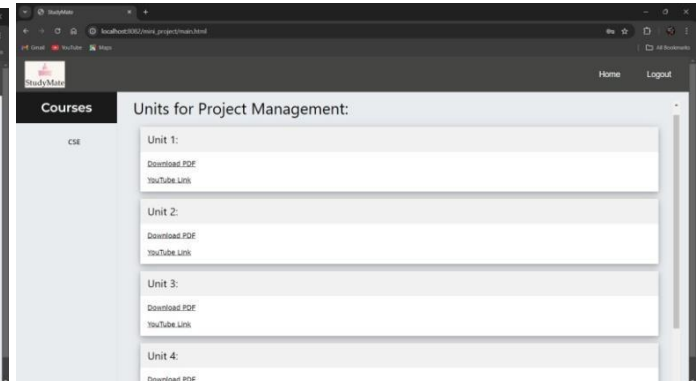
StudyMate
localhost:8082/mini_project/main.html
Gmail YouTube Maps
All Bookmarks

StudyMate
Home Logout

Courses
CSE

Units for Project Management:

Unit 1:
Download PDF
YouTube Link

Unit 2:
Download PDF
YouTube Link

Unit 3:
Download PDF
YouTube Link

Unit 4:
Download PDF